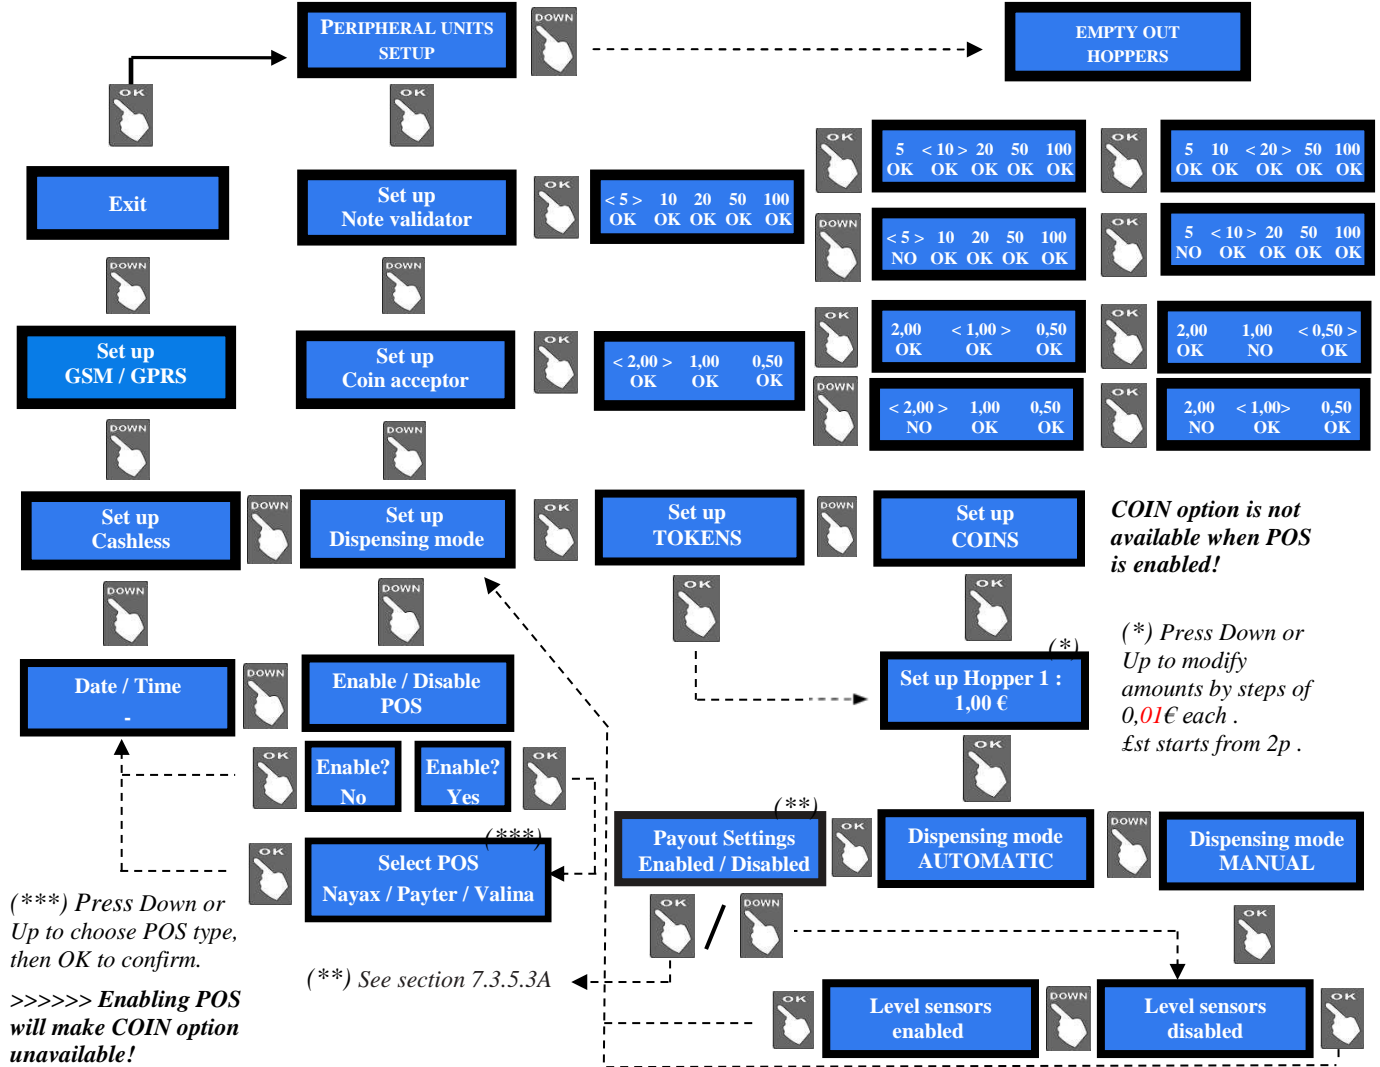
PERIPHERAL UNITS SETUP

DOWN

EMPTY OUT HOPPERS

OK

OK

Exit

Set up Note validator

OK

< 5 > 10 20 50 100
OK OK OK OK OK

OK

5 < 10 > 20 50 100
OK OK OK OK OK

OK

5 10 < 20 > 50 100
OK OK OK OK OK

DOWN

< 5 > 10 20 50 100
NO OK OK OK OK

OK

5 < 10 > 20 50 100
NO OK OK OK OK

DOWN

DOWN

Set up GSM / GPRS

Set up Coin acceptor

OK

< 2,00 > 1,00 0,50
OK OK OK

OK

2,00 < 1,00 > 0,50
OK OK OK

OK

2,00 1,00 < 0,50 >
OK NO OK

DOWN

< 2,00 > 1,00 0,50
NO OK OK

OK

2,00 < 1,00> 0,50
NO OK OK

DOWN

DOWN

Set up Cashless

DOWN

Set up Dispensing mode

OK

Set up TOKENS

DOWN

Set up COINS

COIN option is not available when POS is enabled!

DOWN

DOWN

OK

OK

(*) Press Down or Up to modify amounts by steps of 0,01€ each . £st starts from 2p .

Date / Time
-

DOWN

Enable / Disable POS

(*)
Set up Hopper 1 : 1,00 €

OK

Enable? No

Enable? Yes

OK

OK

(***)
Select POS
Nayax / Payter / Valina

(**)
Payout Settings Enabled / Disabled

OK

Dispensing mode AUTOMATIC

DOWN

Dispensing mode MANUAL

OK

(***) Press Down or Up to choose POS type, then OK to confirm.

OK / DOWN

OK

>>>>>> Enabling POS will make COIN option unavailable!

(**) See section 7.3.5.3A

OK

Level sensors enabled

DOWN

Level sensors disabled

OK